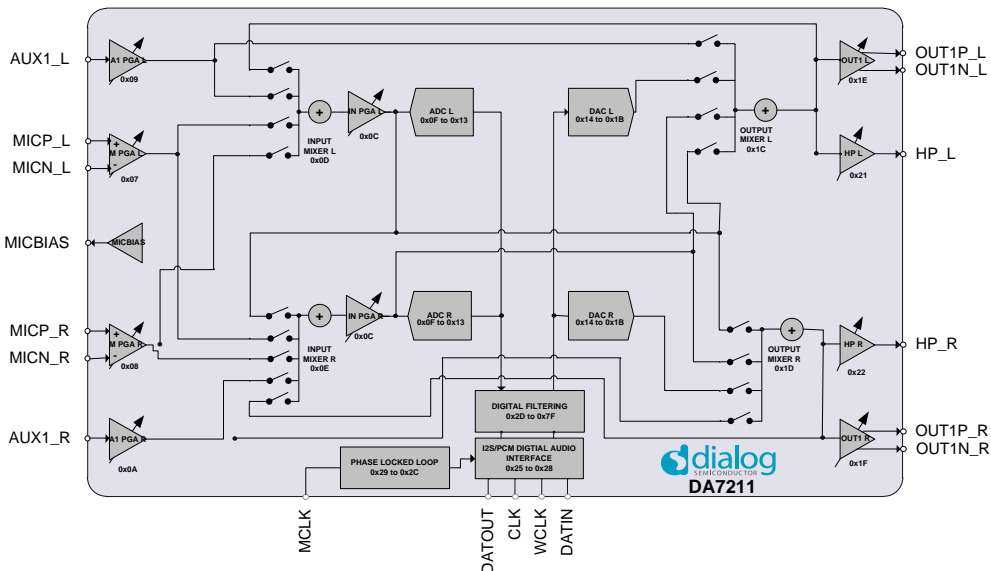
AUX1_L
A1 PGA L
0x09
MICP_L
MICN_L
+
-
M PGA L
0x07
MICBIAS
MICBIAS
MICP_R
MICN_R
+
-
M PGA R
0x08
AUX1_R
A1 PGA R
0x0A
INPUT MIXER L 0x0D
IN PGA L
0x0C
ADC L 0x0F to 0x13
DAC L 0x14 to 0x1B
OUTPUT MIXER L 0x1C
OUT1 L
0x1E
OUT1P_L
OUT1N_L
HP L
0x21
HP_L
INPUT MIXER R 0x0E
IN PGA R
0x0C
ADC R 0x0F to 0x13
DAC R 0x14 to 0x1B
OUTPUT MIXER R 0x1D
HP R
0x22
HP_R
OUT1 R
0x1F
OUT1P_R
OUT1N_R
DIGITAL FILTERING 0x2D to 0x7F
PHASE LOCKED LOOP 0x29 to 0x2C
I2S/PCM DIGTIAL AUDIO INTERFACE 0x25 to 0x28
dialog SEMICONDUCTOR
DA7211
MCLK
DATOUT
CLK
WCLK
DATIN